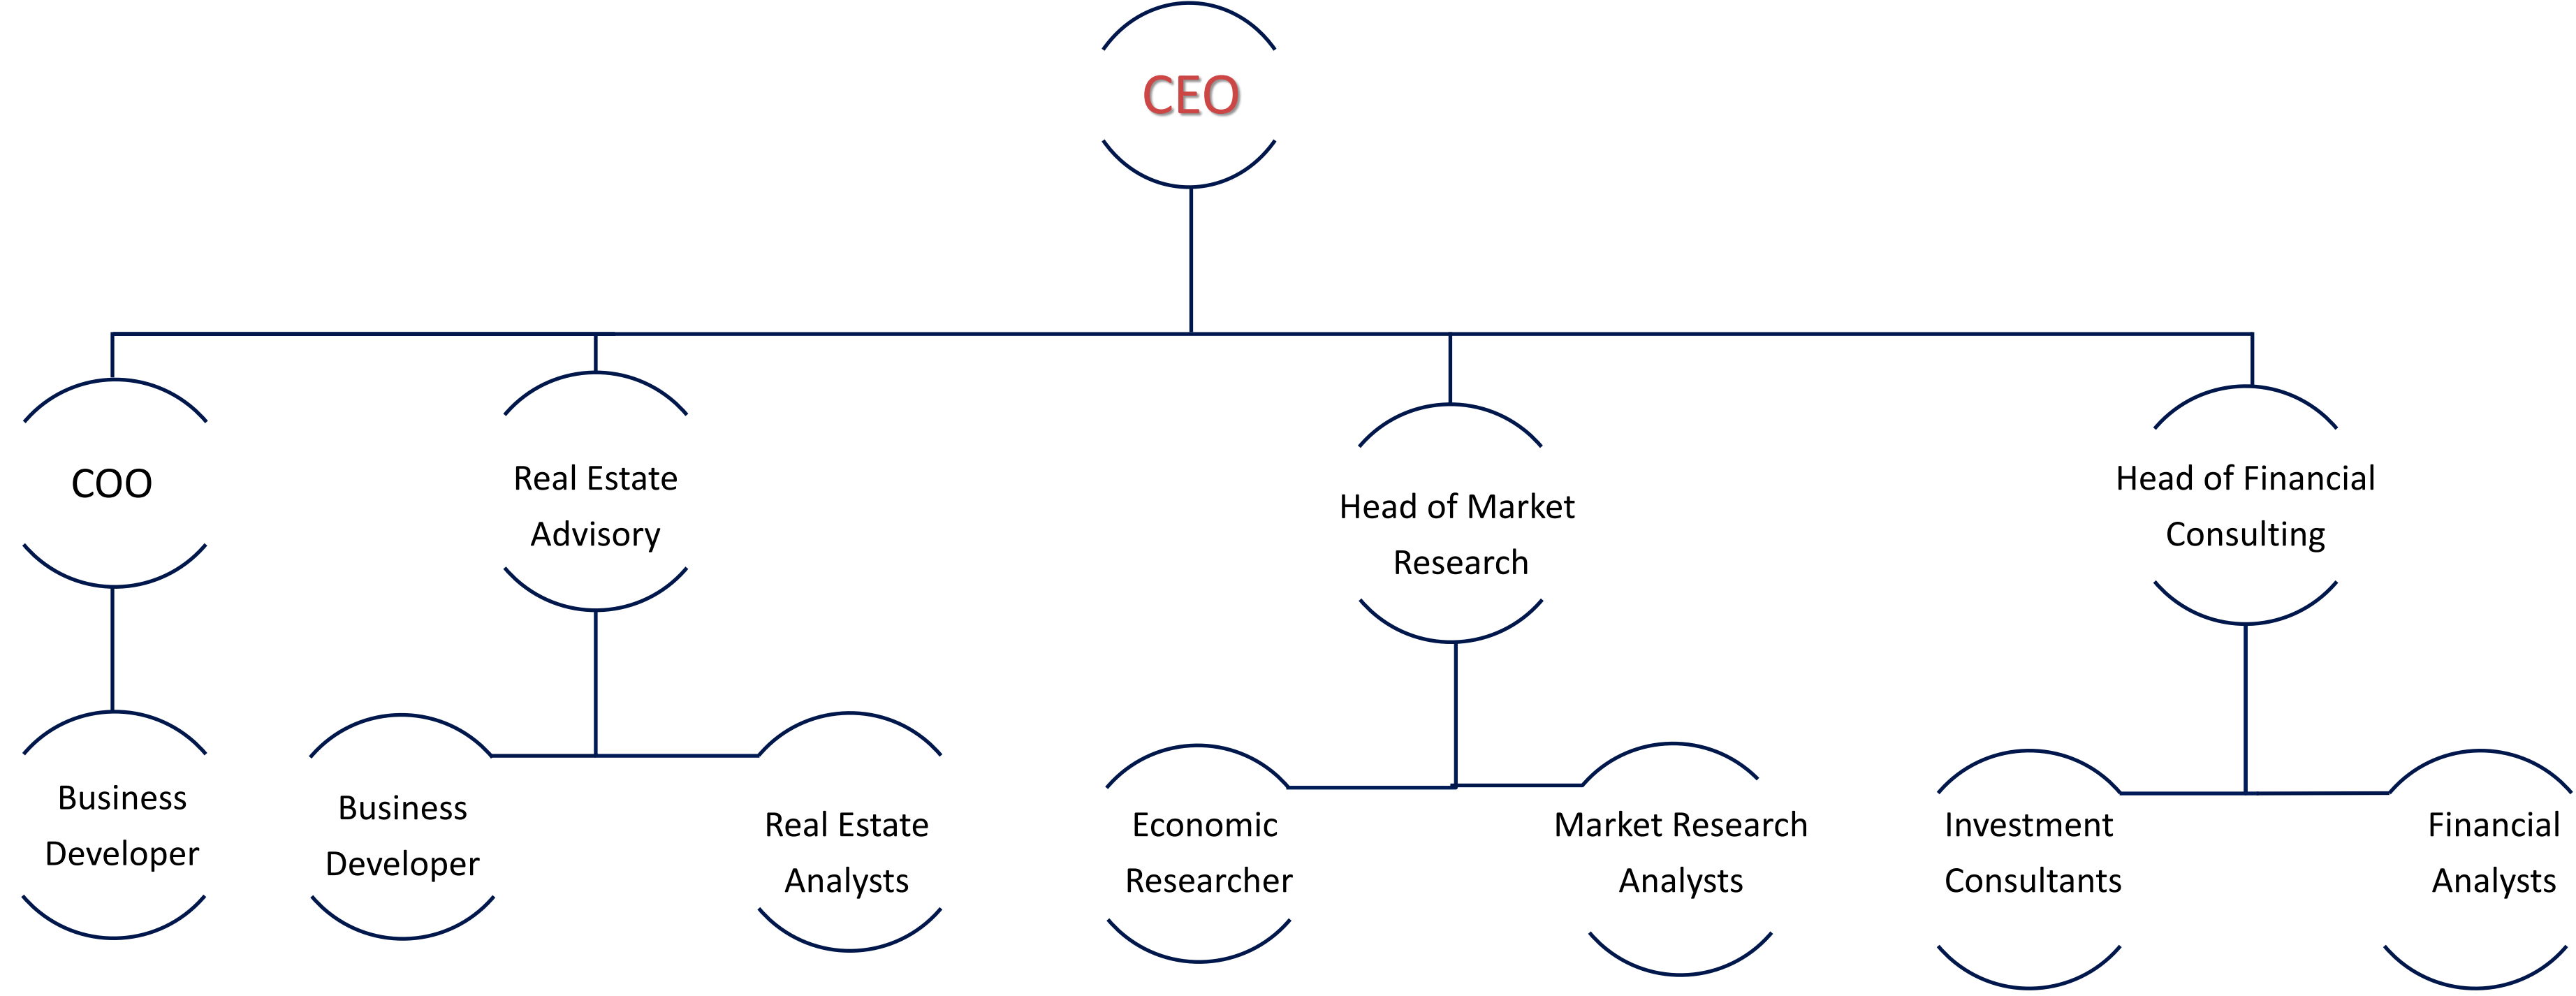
CEO

COO

Real Estate Advisory

Head of Market Research

Head of Financial Consulting

Business Developer

Business Developer

Real Estate Analysts

Economic Researcher

Market Research Analysts

Investment Consultants

Financial Analysts